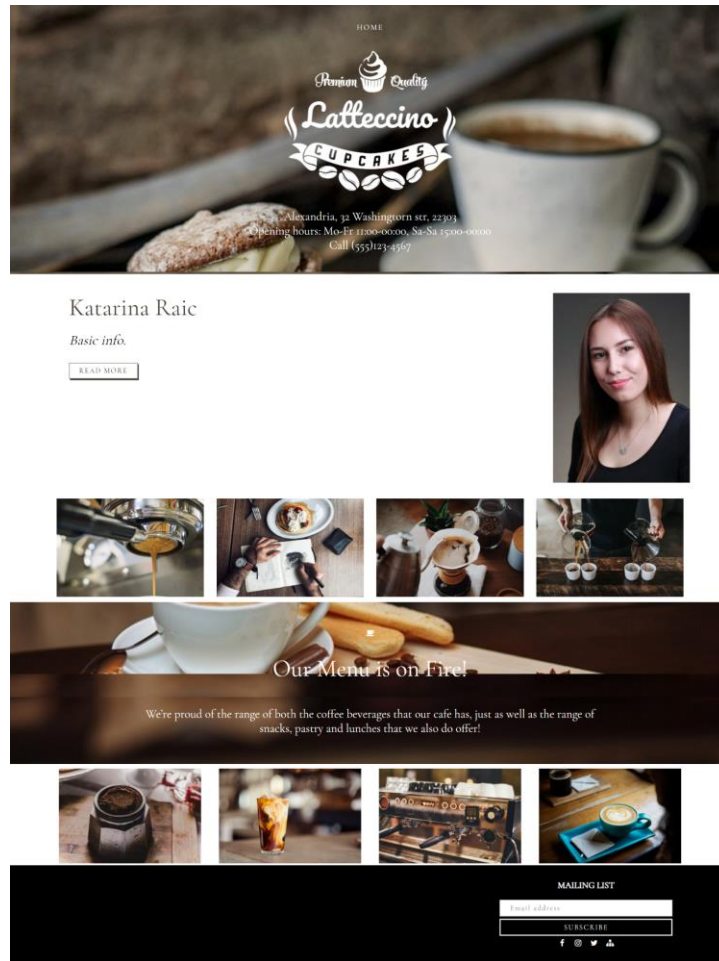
HOME

Premium Quality

Latteccino

CUPCAKES

Alexandria, 32 Washingtorn str, 22303
Opening hours: Mo-Fr 11:00-00:00, Sa-Sa 15:00-00:00
Call (555)123-4567

Katarina Raic

Basic info.

READ MORE

Our Menu is on Fire!

We're proud of the range of both the coffee beverages that our cafe has, just as well as the range of snacks, pastry and lunches that we also do offer!

MAILING LIST

Email address

SUBSCRIBE